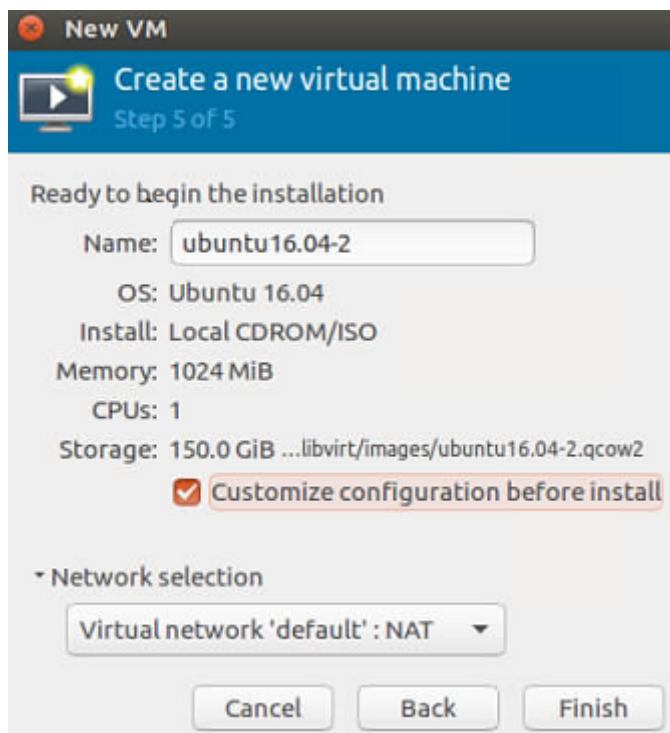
New VM

Create a new virtual machine
Step 5 of 5

Ready to begin the installation

Name: ubuntu16.04-2

OS: Ubuntu 16.04

Install: Local CDROM/ISO

Memory: 1024 MiB

CPUs: 1

Storage: 150.0 GiB ...libvirt/images/ubuntu16.04-2.qcow2

Customize configuration before install

Network selection

Virtual network 'default' : NAT

Cancel Back Finish